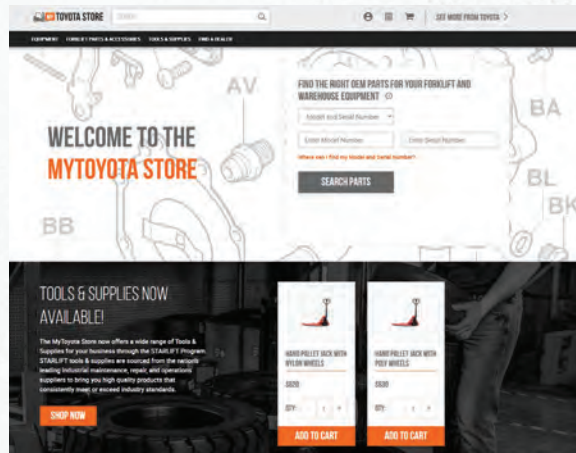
TOYOTA STORE Search

SEE MORE FROM TOYOTA >

EQUIPMENT FORKLIFT PARTS & ACCESSORIES TOOLS & SUPPLIES FIND A DEALER

AV BA BL BK BB

WELCOME TO THE MYTOYOTA STORE

FIND THE RIGHT OEM PARTS FOR YOUR FORKLIFT AND WAREHOUSE EQUIPMENT

Model and Serial Number

Enter Model Number

Enter Serial Number

Where can I find my model and serial number?

SEARCH PARTS

TOOLS & SUPPLIES NOW AVAILABLE!

The MyToyota Store now offers a wide range of Tools & Supplies for your business through the STARLIFT Program. STARLIFT tools & supplies are sourced from the nation's leading industrial maintenance, repair, and operations suppliers to bring you high quality products that consistently meet or exceed industry standards.

SHOP NOW

HAND PALLET JACK WITH NYLON WHEELS

$620

QTY: - 1 +

ADD TO CART

HAND PALLET JACK WITH POLY WHEELS

$630

QTY: - 1 +

ADD TO CART